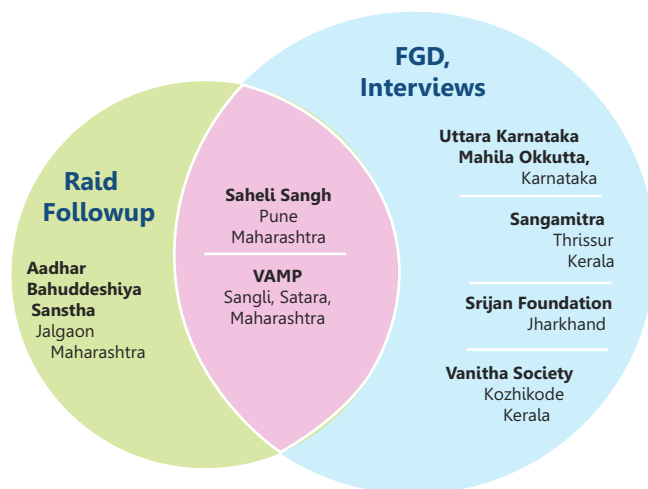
FGD, Interviews

Raid Followup

Aadhar Bahuddeshiya Sanstha
Jalgaon
Maharashtra

Saheli Sangh
Pune
Maharashtra

VAMP
Sangli, Satara,
Maharashtra

Uttara Karnataka Mahila Okkutta,
Karnataka

Sangamitra
Thrissur
Kerala

Srijan Foundation
Jharkhand

Vanitha Society
Kozhikode
Kerala